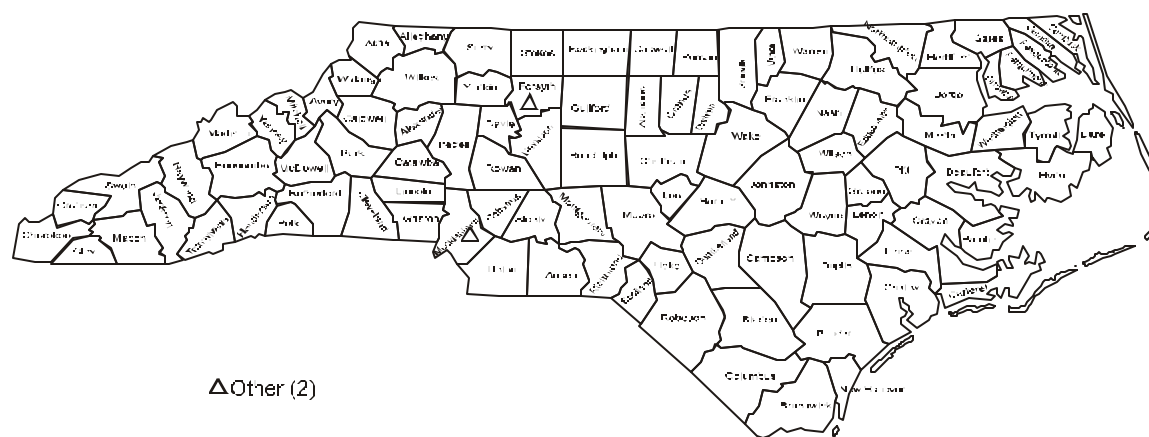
Ashe
Alleghany
Surry
Stokes
Rockingham
Caswell
Person
Granville
Vance
Warren
Northampton
Hertford
Gates
Currituck
Camden
Pasquotank
Perquimans
Chowan
Watauga
Wilkes
Yadkin
Forsyth
Guilford
Alamance
Orange
Durham
Franklin
Halifax
Bertie
Washington
Tyrrell
Dare
Avery
Mitchell
Yancey
Madison
Caldwell
Alexander
Iredell
Davie
Davidson
Randolph
Chatham
Wake
Nash
Edgecombe
Martin
Beaufort
Hyde
Buncombe
McDowell
Burke
Catawba
Rowan
Haywood
Swain
Graham
Cherokee
Clay
Macon
Jackson
Transylvania
Henderson
Rutherford
Polk
Cleveland
Lincoln
Gaston
Mecklenburg
Cabarrus
Stanly
Montgomery
Moore
Lee
Harnett
Johnston
Wilson
Greene
Pitt
Wayne
Lenoir
Craven
Pamlico
Union
Anson
Richmond
Scotland
Hoke
Cumberland
Sampson
Duplin
Jones
Onslow
Carteret
Robeson
Bladen
Pender
Columbus
Brunswick
New Hanover
Other (2)